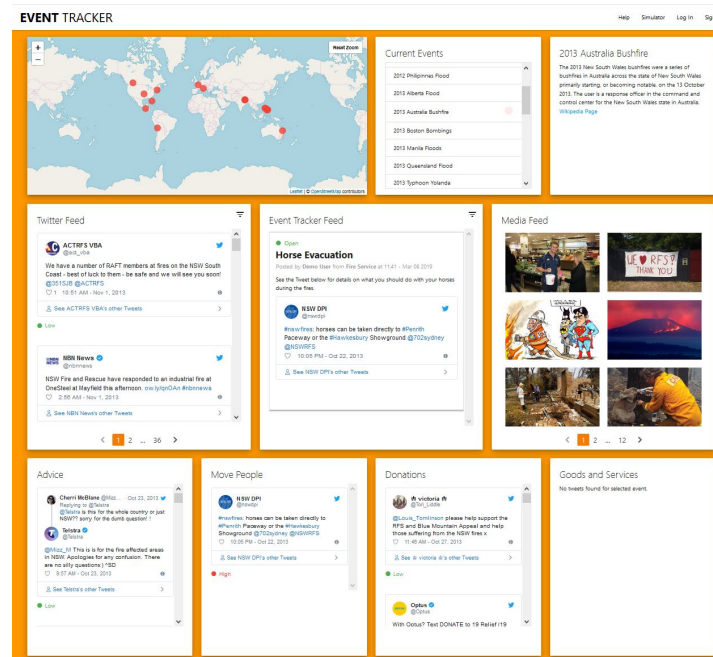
EVENT TRACKER

Help Simulator Log In Sig

+
−
Reset zoom

Leaflet | © OpenStreetMap contributors

Current Events

2012 Philippines Flood
2013 Alberta Flood
2013 Australia Bushfire
2013 Boston Bombings
2013 Manila Floods
2013 Queensland Flood
2013 Typhoon Yolanda

2013 Australia Bushfire

The 2013 New South Wales bushfires were a series of bushfires in Australia across the state of New South Wales primarily starting, or becoming notable, on the 13 October 2013. The user is a response officer in the command and control center for the New South Wales state in Australia.

Wikipedia Page

Twitter Feed

ACTRFS VBA
@act_vba

We have a number of RAFT members at fires on the NSW South Coast - best of luck to them - be safe and we will see you soon! @351SJB @ACTRFS

1 10:51 AM - Nov 1, 2013

See ACTRFS VBA's other Tweets

Low

NBN News
@nbnnews

NSW Fire and Rescue have responded to an industrial fire at OneSteel at Mayfield this afternoon. ow.ly/qnOAn #nbnnews

2:56 AM - Nov 1, 2013

See NBN News's other Tweets

1 2 ... 36

Event Tracker Feed

Open

Horse Evacuation

Posted by Demo User from Fire Service at 11:41 - Mar 08 2019

See the Tweet below for details on what you should do with your horses during the fires.

NSW DPI
@nswdpi

#nswfires: horses can be taken directly to #Penrith Paceway or the #Hawkesbury Showground @702sydney @NSWRFS

10:05 PM - Oct 22, 2013

See NSW DPI's other Tweets

Media Feed

LE ♥ RFS THANK YOU

1 2 ... 12

Advice

Cherri McBlane @Mizz... · Oct 23, 2013
Replying to @Telstra
@Telstra is this for the whole country or just NSW?? sorry for the dumb question? :/

Telstra
@Telstra

@Mizz_M This is is for the fire affected areas in NSW. Apologies for any confusion. There are no silly questions (: ^SD

8:57 AM - Oct 23, 2013

See Telstra's other Tweets

Low

Move People

NSW DPI
@nswdpi

#nswfires: horses can be taken directly to #Penrith Paceway or the #Hawkesbury Showground @702sydney @NSWRFS

10:05 PM - Oct 22, 2013

See NSW DPI's other Tweets

High

Donations

victoria
@Tori_Liddle

@Louis_Tomlinson please help support the RFS and Blue Mountain Appeal and help those suffering from the NSW fires x

11:46 AM - Oct 27, 2013

See victoria's other Tweets

Low

Optus
@Optus

With Optus? Text DONATE to 19 Relief (19

Goods and Services

No tweets found for selected event.